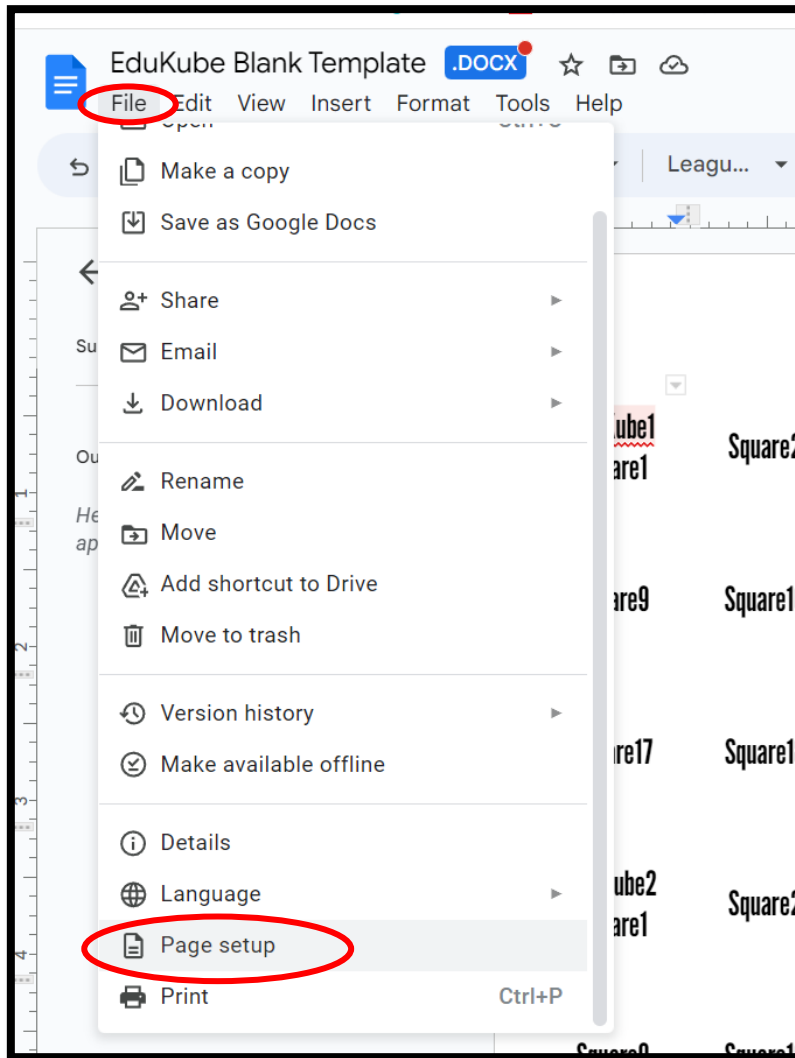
EduKube Blank Template .DOCX

File Edit View Insert Format Tools Help

Open Ctrl+O

Make a copy

Save as Google Docs

Share

Email

Download

Rename

Move

Add shortcut to Drive

Move to trash

Version history

Make available offline

Details

Language

Page setup

Print Ctrl+P

Leagu...

Su

Ou

He
ap

ube1
are1

Square2

are9

Square1

are17

Square1

ube2
are1

Square2

1
2
3
4